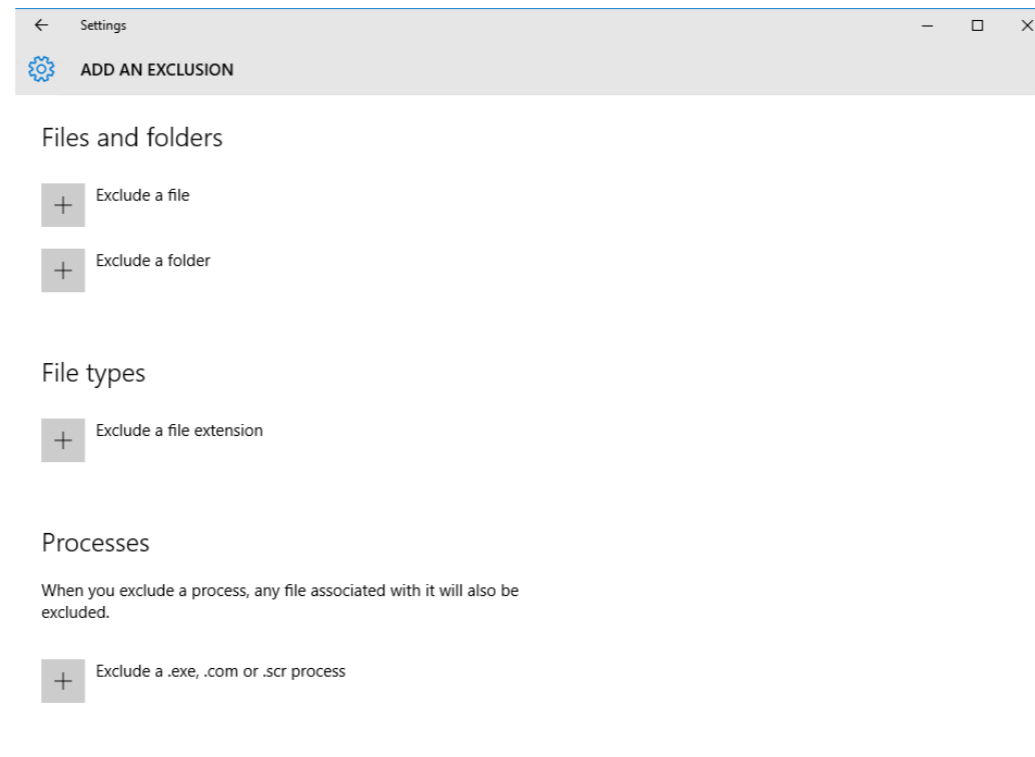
← Settings – □ ×

ADD AN EXCLUSION

Files and folders

+ Exclude a file

+ Exclude a folder

File types

+ Exclude a file extension

Processes

When you exclude a process, any file associated with it will also be excluded.

+ Exclude a .exe, .com or .scr process